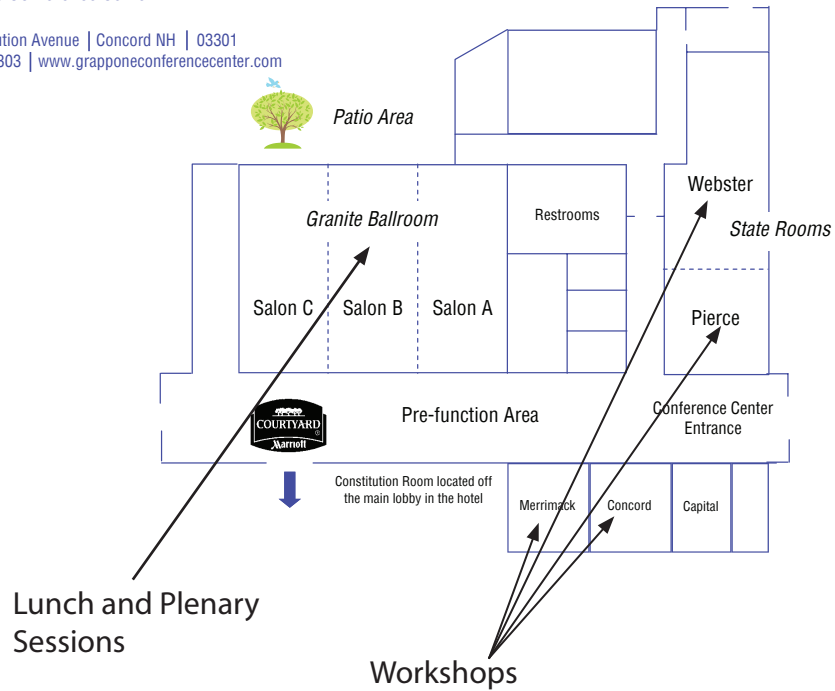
tution Avenue | Concord NH | 03301
303 | www.grapponeconferencecenter.com

Patio Area

Granite Ballroom

Restrooms

Webster

State Rooms

Salon C

Salon B

Salon A

Pierce

COURTYARD
Marriott

Pre-function Area

Conference Center Entrance

Constitution Room located off the main lobby in the hotel

Merrimack

Concord

Capital

Lunch and Plenary Sessions

Workshops